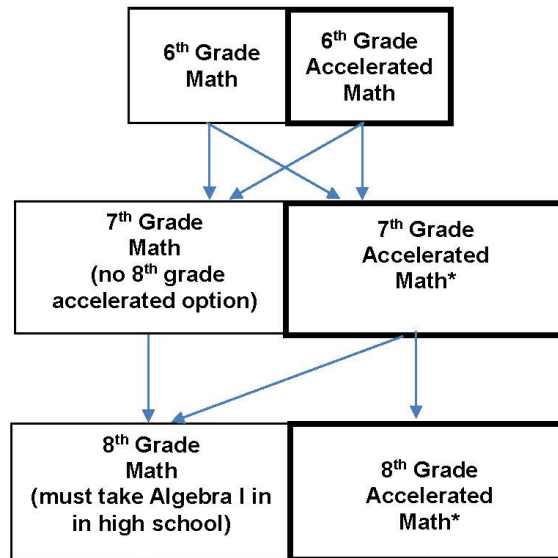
6$^{th}$ Grade Math

6$^{th}$ Grade Accelerated Math

7$^{th}$ Grade Math (no 8$^{th}$ grade accelerated option)

7$^{th}$ Grade Accelerated Math*

8$^{th}$ Grade Math (must take Algebra I in in high school)

8$^{th}$ Grade Accelerated Math*